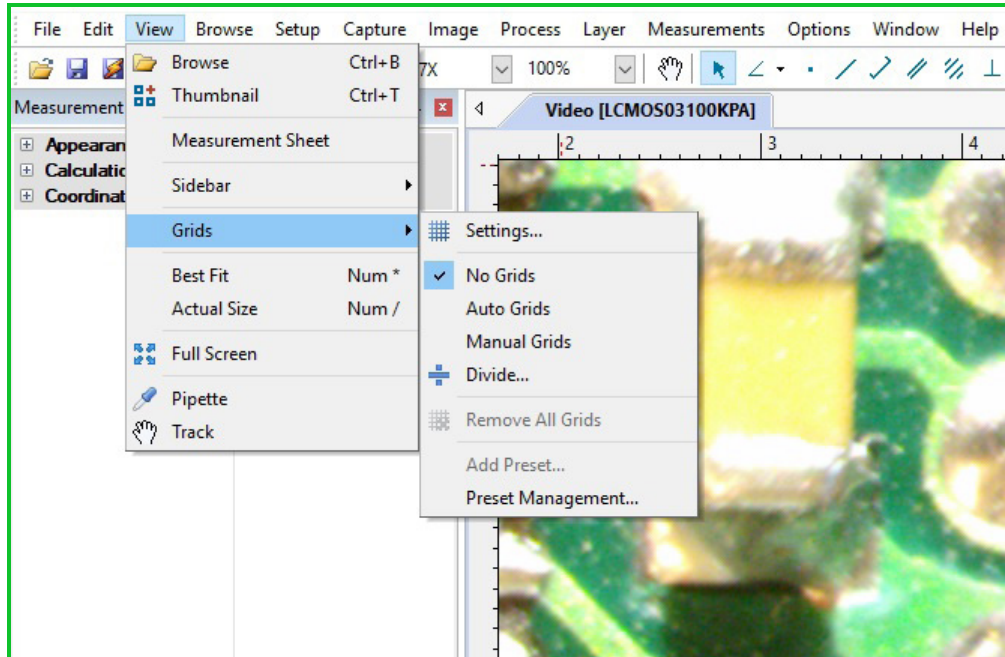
File Edit View Browse Setup Capture Image Process Layer Measurements Options Window Help

7X 100%

Measurement

Appearan
Calculatio
Coordinat

Video [LCMOS03100KPA]

2 3 4

Browse Ctrl+B
Thumbnail Ctrl+T
Measurement Sheet
Sidebar
Grids
Best Fit Num *
Actual Size Num /
Full Screen
Pipette
Track

Settings...
No Grids
Auto Grids
Manual Grids
Divide...
Remove All Grids
Add Preset...
Preset Management...